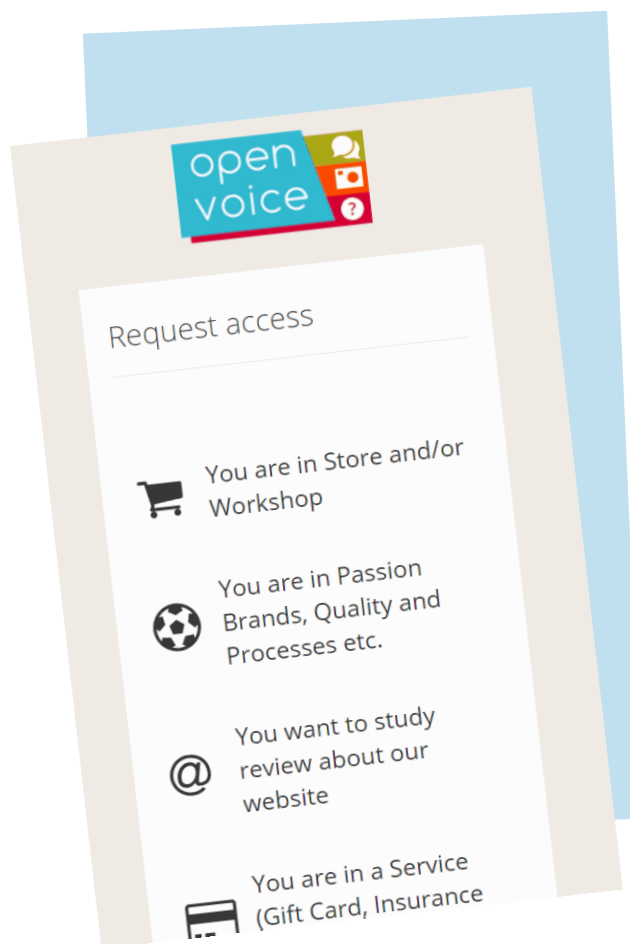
open voice

Request access

You are in Store and/or Workshop

You are in Passion Brands, Quality and Processes etc.

You want to study review about our website

You are in a Service (Gift Card, Insurance